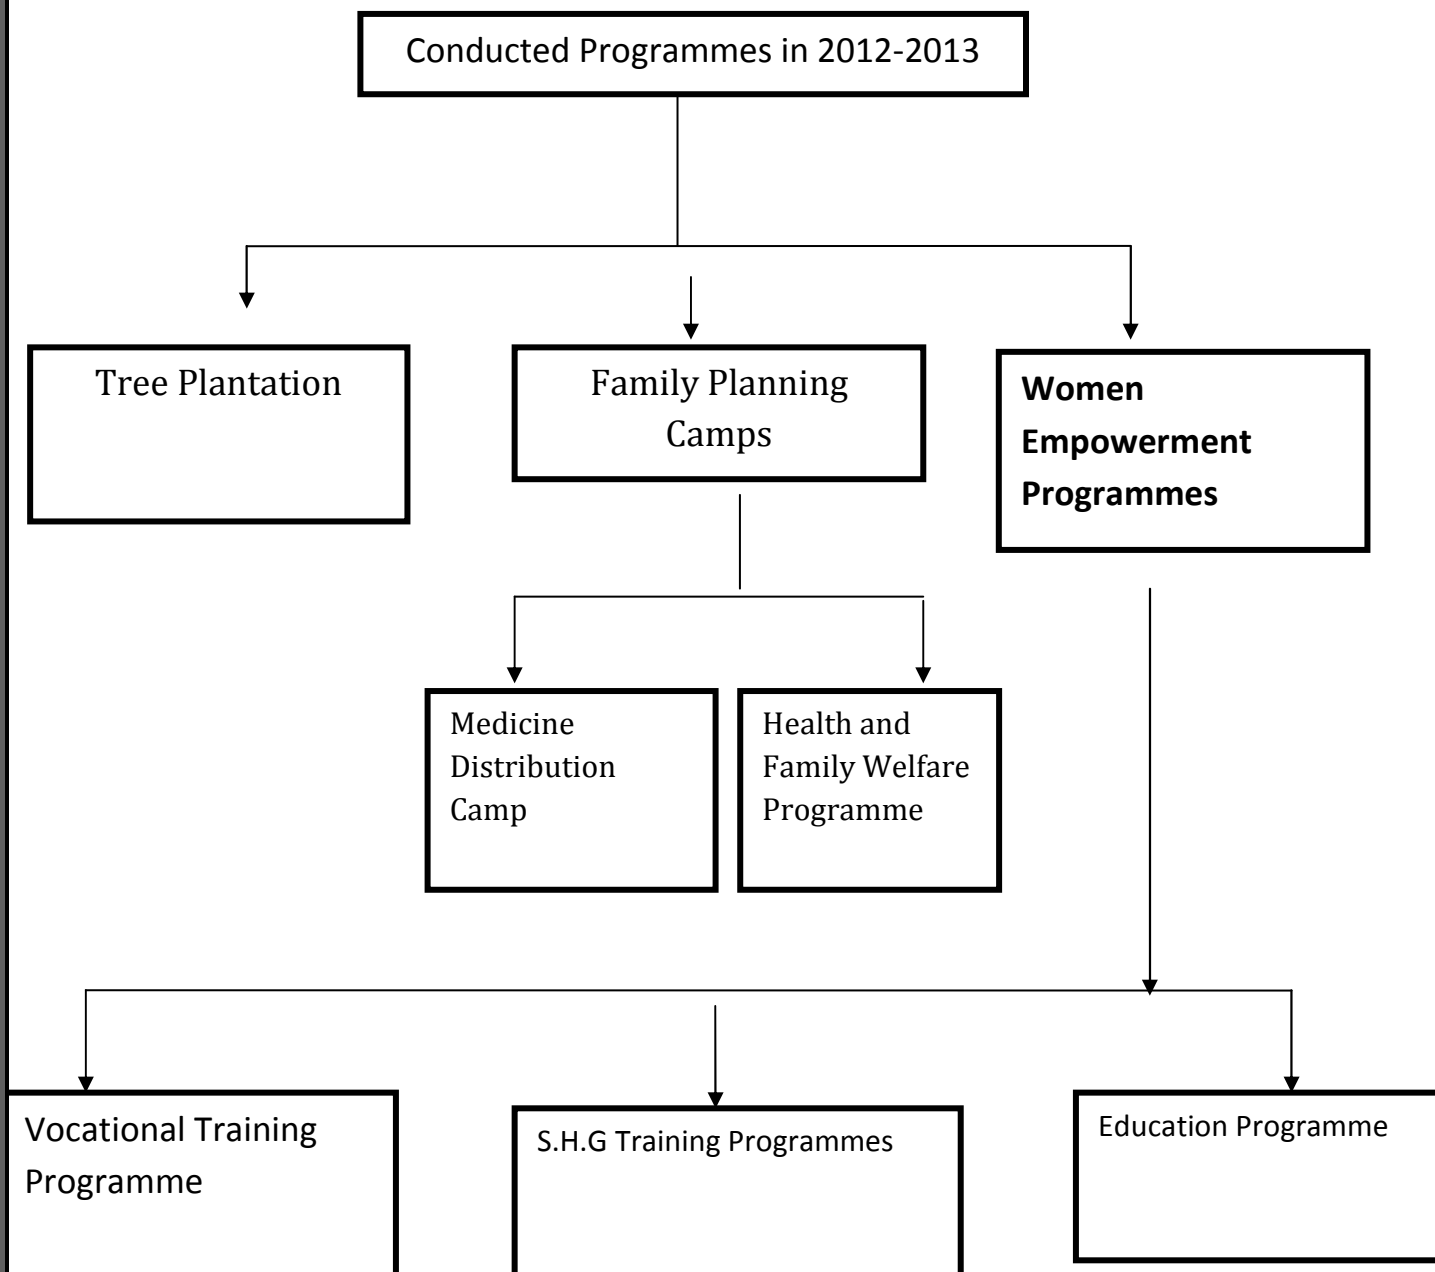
Conducted Programmes in 2012-2013

Tree Plantation

Family Planning Camps

Women Empowerment Programmes

Medicine Distribution Camp

Health and Family Welfare Programme

Vocational Training Programme

S.H.G Training Programmes

Education Programme